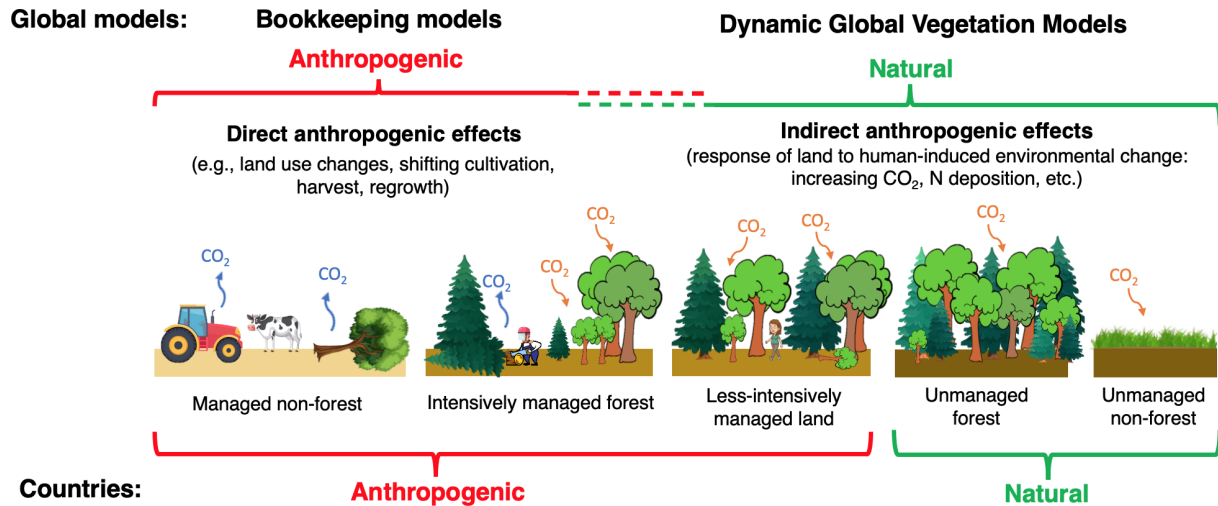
Global models: Bookkeeping models

Dynamic Global Vegetation Models

Anthropogenic

Natural

Direct anthropogenic effects
(e.g., land use changes, shifting cultivation, harvest, regrowth)

Indirect anthropogenic effects
(response of land to human-induced environmental change: increasing $CO_2$, N deposition, etc.)

$CO_2$ $CO_2$ $CO_2$ $CO_2$ $CO_2$ $CO_2$ $CO_2$ $CO_2$ $CO_2$

Managed non-forest

Intensively managed forest

Less-intensively managed land

Unmanaged forest

Unmanaged non-forest

Countries:

Anthropogenic

Natural